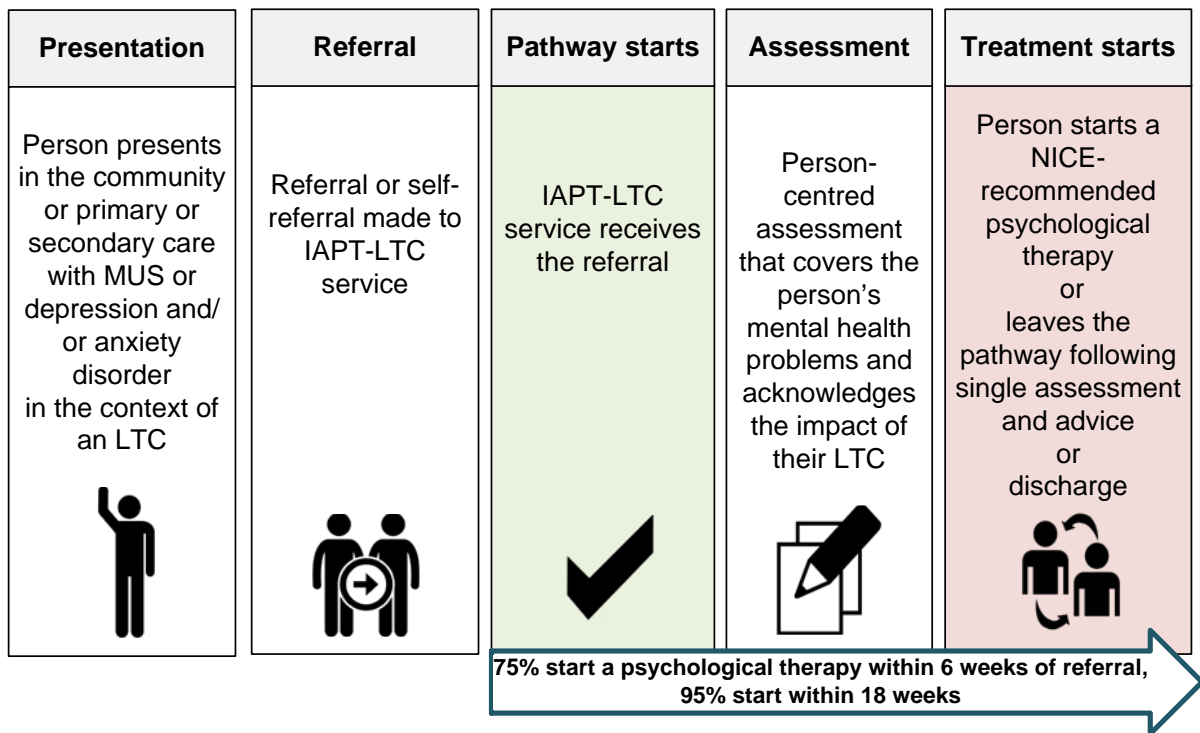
Presentation

Person presents in the community or primary or secondary care with MUS or depression and/ or anxiety disorder in the context of an LTC

Referral

Referral or self-referral made to IAPT-LTC service

Pathway starts

IAPT-LTC service receives the referral

Assessment

Person-centred assessment that covers the person's mental health problems and acknowledges the impact of their LTC

Treatment starts

Person starts a NICE-recommended psychological therapy
or
leaves the pathway following single assessment and advice
or
discharge

75% start a psychological therapy within 6 weeks of referral, 95% start within 18 weeks